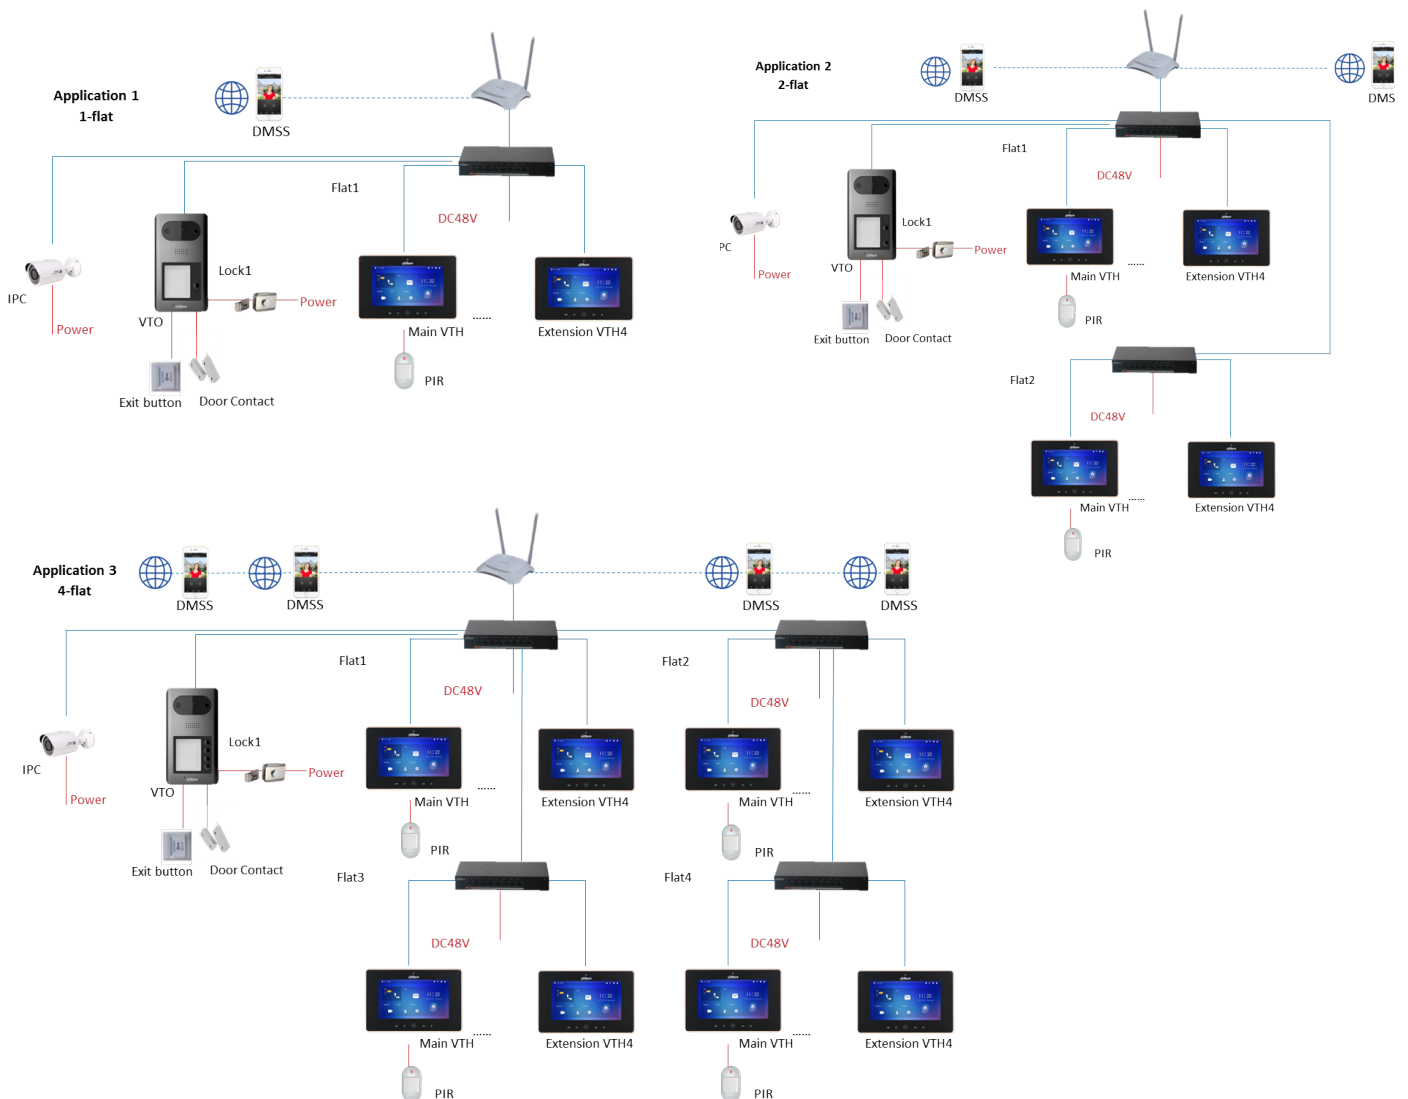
Application 1
1-flat

DMSS

Flat1

DC48V

IPC

Power

VTO

Lock1

Power

Main VTH

......

Extension VTH4

PIR

Exit button

Door Contact

Application 2
2-flat

DMSS

DMS

Flat1

DC48V

PC

Power

VTO

Lock1

Power

Main VTH

......

Extension VTH4

PIR

Exit button

Door Contact

Flat2

DC48V

Main VTH

......

Extension VTH4

PIR

Application 3
4-flat

DMSS

DMSS

DMSS

DMSS

Flat1

DC48V

Flat2

DC48V

IPC

Power

VTO

Lock1

Power

Main VTH

......

Extension VTH4

Main VTH

......

Extension VTH4

PIR

PIR

Exit button

Door Contact

Flat3

Flat4

DC48V

DC48V

Main VTH

......

Extension VTH4

Main VTH

......

Extension VTH4

PIR

PIR